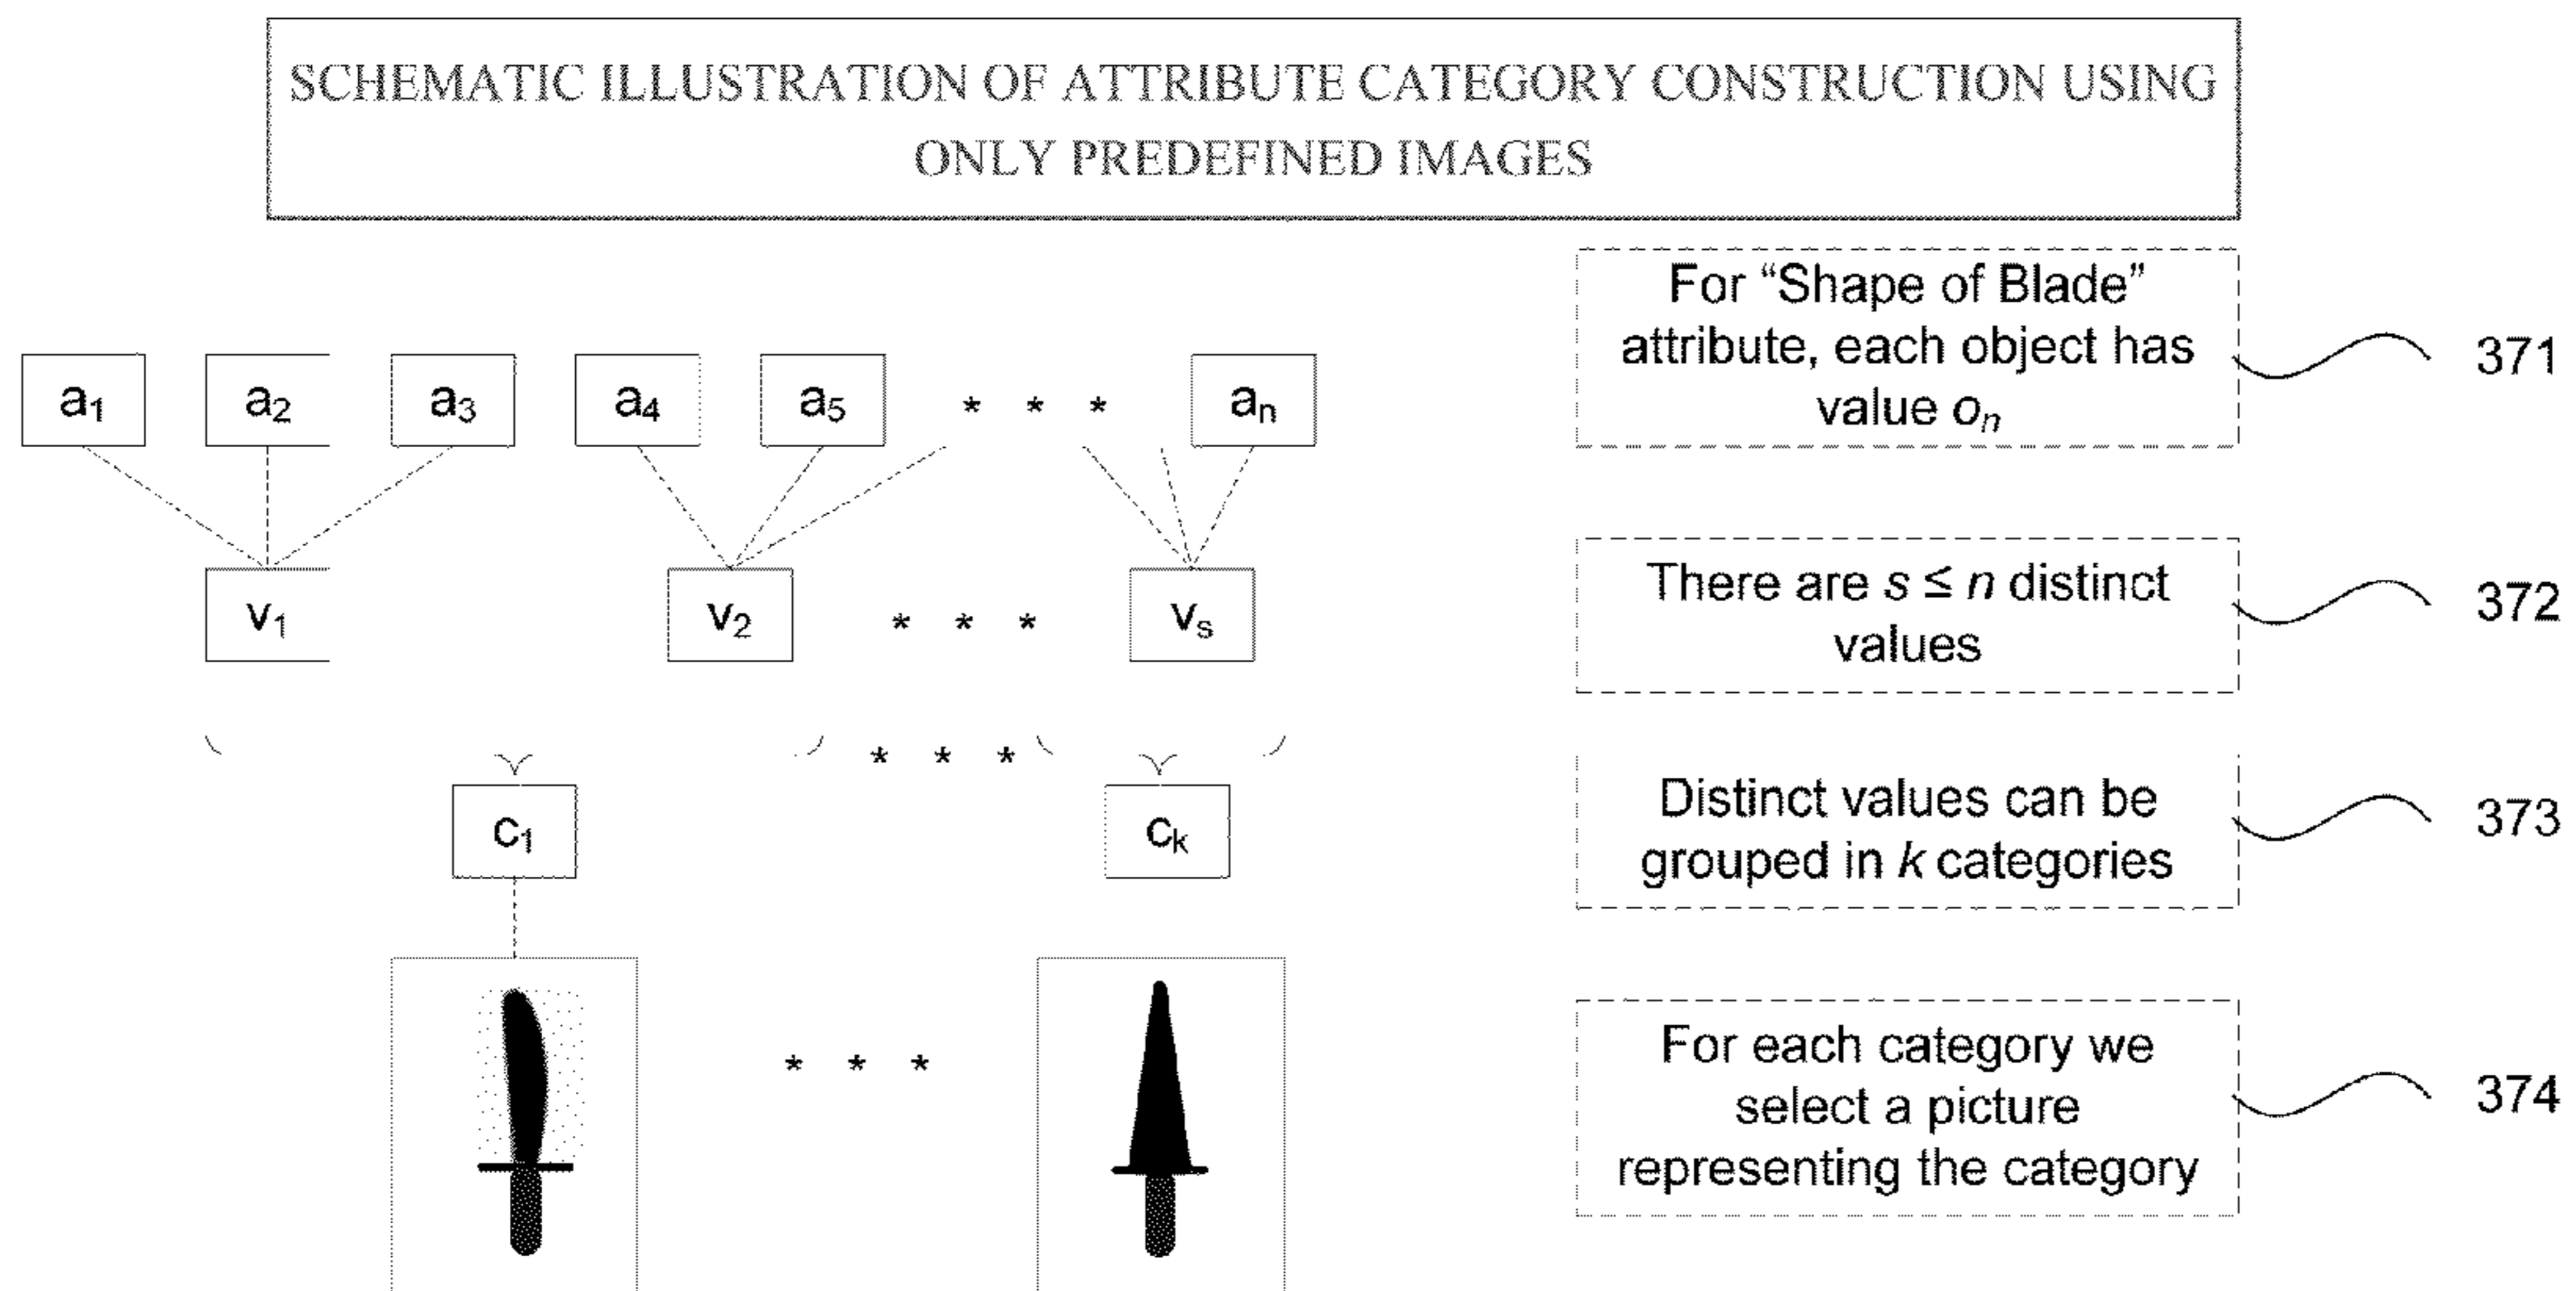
SCHEMATIC ILLUSTRATION OF ATTRIBUTE CATEGORY CONSTRUCTION USING ONLY PREDEFINED IMAGES

$a_1$ $a_2$ $a_3$ $a_4$ $a_5$ * * * $a_n$

$v_1$ $v_2$ * * * $v_s$

* * *

$c_1$ $c_k$

* * *

For “Shape of Blade” attribute, each object has value $o_n$

371

There are $s \leq n$ distinct values

372

Distinct values can be grouped in $k$ categories

373

For each category we select a picture representing the category

374